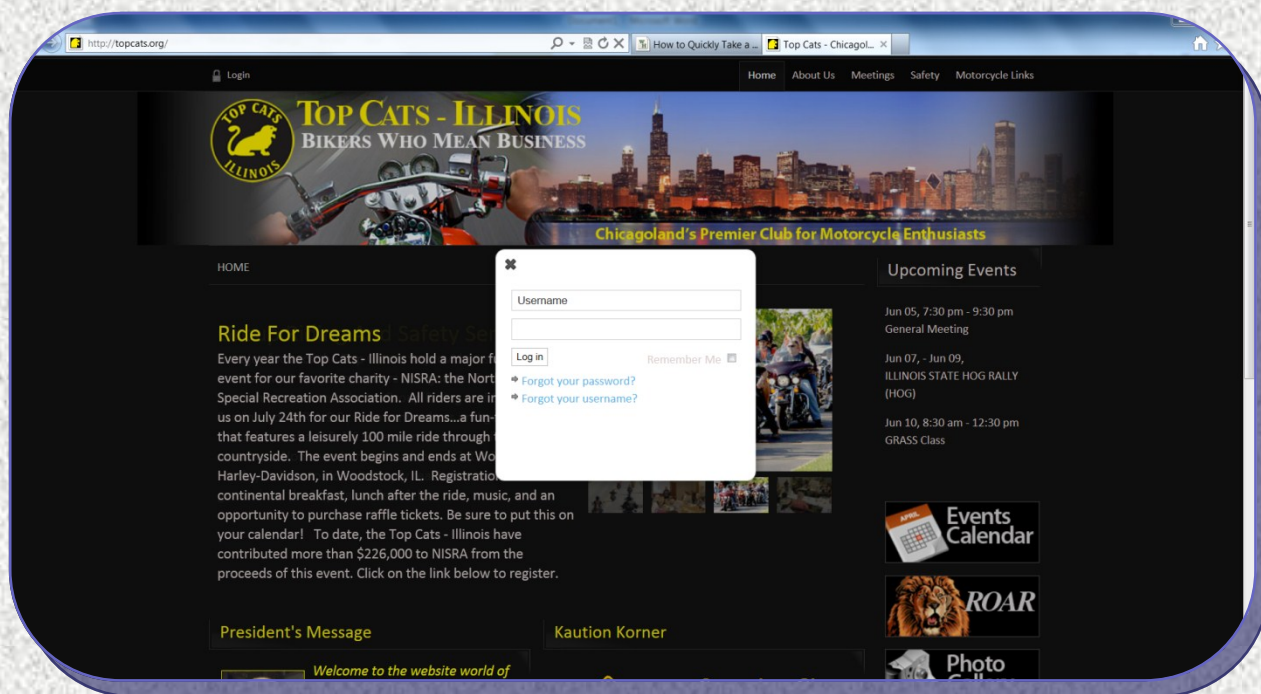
http://topcats.org/

How to Quickly Take a ...

Top Cats - Chicagol...

Login

Home About Us Meetings Safety Motorcycle Links

TOP CATS ILLINOIS

TOP CATS - ILLINOIS
BIKERS WHO MEAN BUSINESS

Chicagoland's Premier Club for Motorcycle Enthusiasts

HOME

Ride For Dreams

Every year the Top Cats - Illinois hold a major f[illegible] event for our favorite charity - NISRA: the Nort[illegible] Special Recreation Association. All riders are i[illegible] us on July 24th for our Ride for Dreams...a fun-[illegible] that features a leisurely 100 mile ride through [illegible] countryside. The event begins and ends at Wo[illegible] Harley-Davidson, in Woodstock, IL. Registration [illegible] continental breakfast, lunch after the ride, music, and an opportunity to purchase raffle tickets. Be sure to put this on your calendar! To date, the Top Cats - Illinois have contributed more than $226,000 to NISRA from the proceeds of this event. Click on the link below to register.

✖

Username

Log in

Remember Me

Forgot your password?

Forgot your username?

Upcoming Events

Jun 05, 7:30 pm - 9:30 pm
General Meeting

Jun 07, - Jun 09,
ILLINOIS STATE HOG RALLY (HOG)

Jun 10, 8:30 am - 12:30 pm
GRASS Class

APRIL
Events Calendar

ROAR

Photo

President's Message

Welcome to the website world of

Kaution Korner